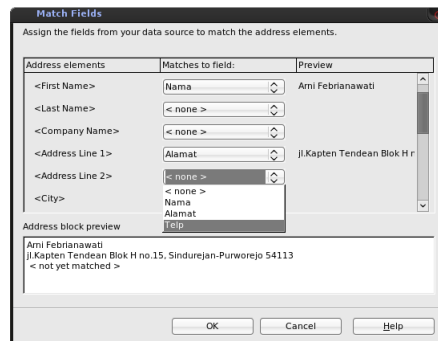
Match Fields

Assign the fields from your data source to match the address elements.

| Address elements | Matches to field: | Preview |
|---|---|---|
| <First Name> | Nama | Arni Febrianawati |
| <Last Name> | < none > | |
| <Company Name> | < none > | |
| <Address Line 1> | Alamat | jl.Kapten Tendean Blok H r |
| <Address Line 2> | < none > | |
| <City> | | |

< none >
Nama
Alamat
Telp

Address block preview

Arni Febrianawati
jl.Kapten Tendean Blok H no.15, Sindurejan-Purworejo 54113
< not yet matched >

OK
Cancel
Help